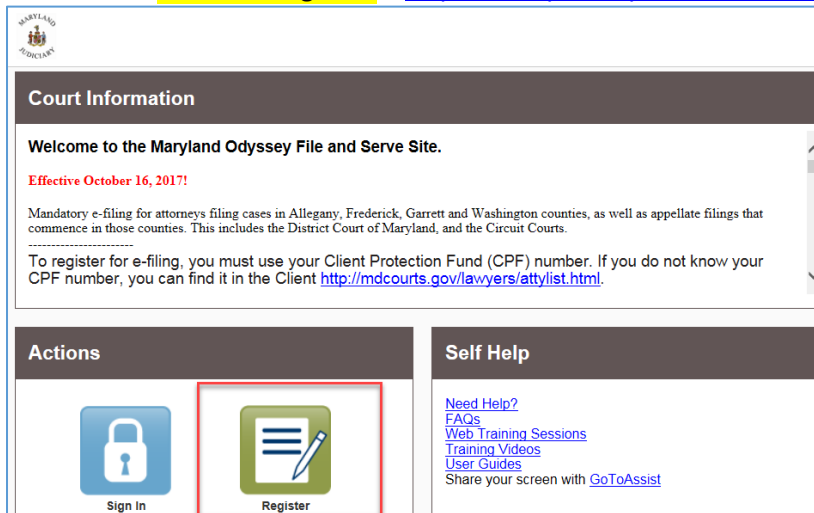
MARYLAND JUDICIARY

Court Information

Welcome to the Maryland Odyssey File and Serve Site.

Effective October 16, 2017!

Mandatory e-filing for attorneys filing cases in Allegany, Frederick, Garrett and Washington counties, as well as appellate filings that commence in those counties. This includes the District Court of Maryland, and the Circuit Courts.

-----------------------

To register for e-filing, you must use your Client Protection Fund (CPF) number. If you do not know your CPF number, you can find it in the Client http://mdcourts.gov/lawyers/attylist.html.

Actions

Sign In

Register

Self Help

Need Help?
FAQs
Web Training Sessions
Training Videos
User Guides
Share your screen with GoToAssist